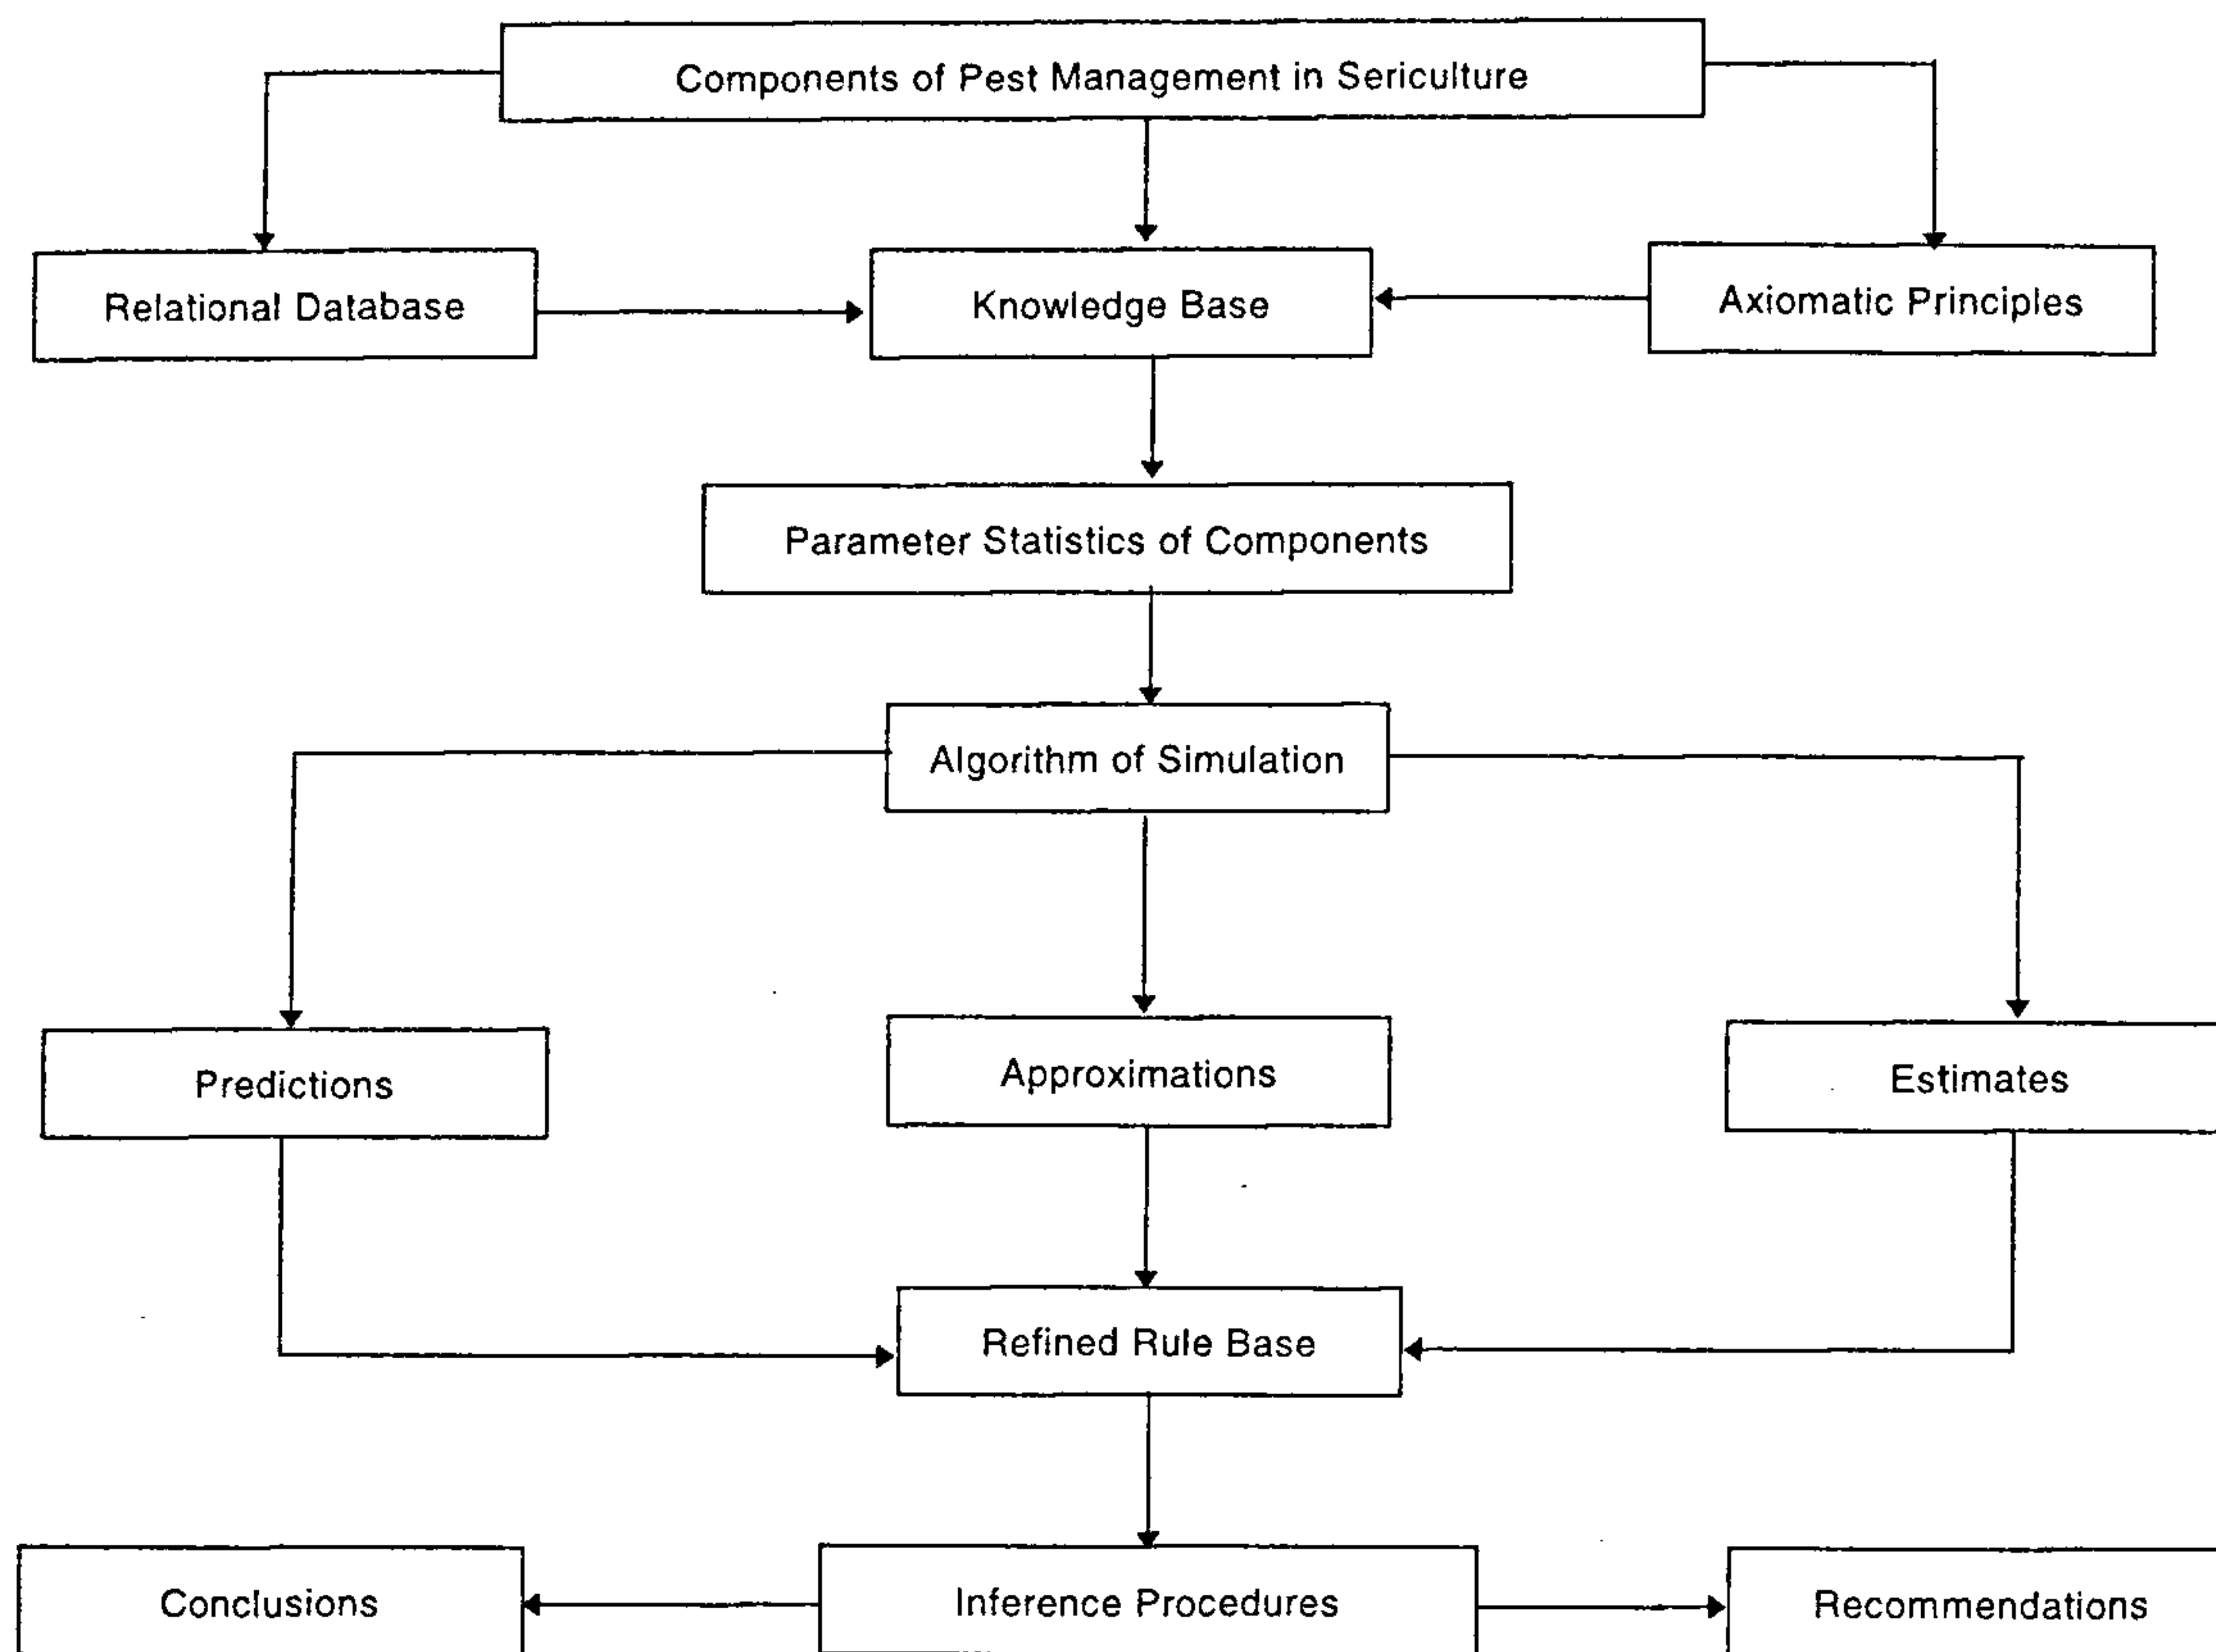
Components of Pest Management in Sericulture

Relational Database

Knowledge Base

Axiomatic Principles

Parameter Statistics of Components

Algorithm of Simulation

Predictions

Approximations

Estimates

Refined Rule Base

Conclusions

Inference Procedures

Recommendations